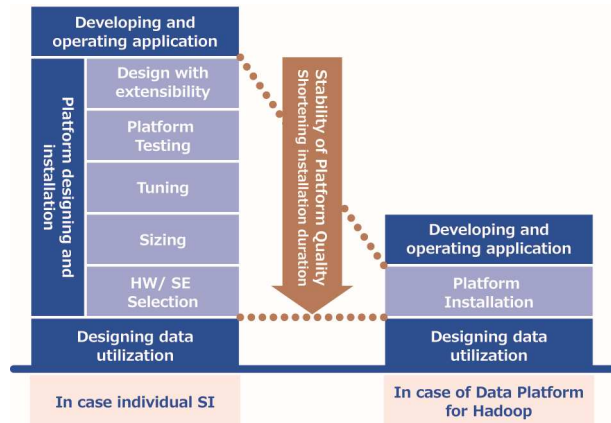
Developing and operating application

Platform designing and installation

Design with extensibility

Platform Testing

Tuning

Sizing

HW/ SE Selection

Designing data utilization

Stability of Platform Quality
Shortening installation duration

Developing and operating application

Platform Installation

Designing data utilization

In case individual SI

In case of Data Platform for Hadoop